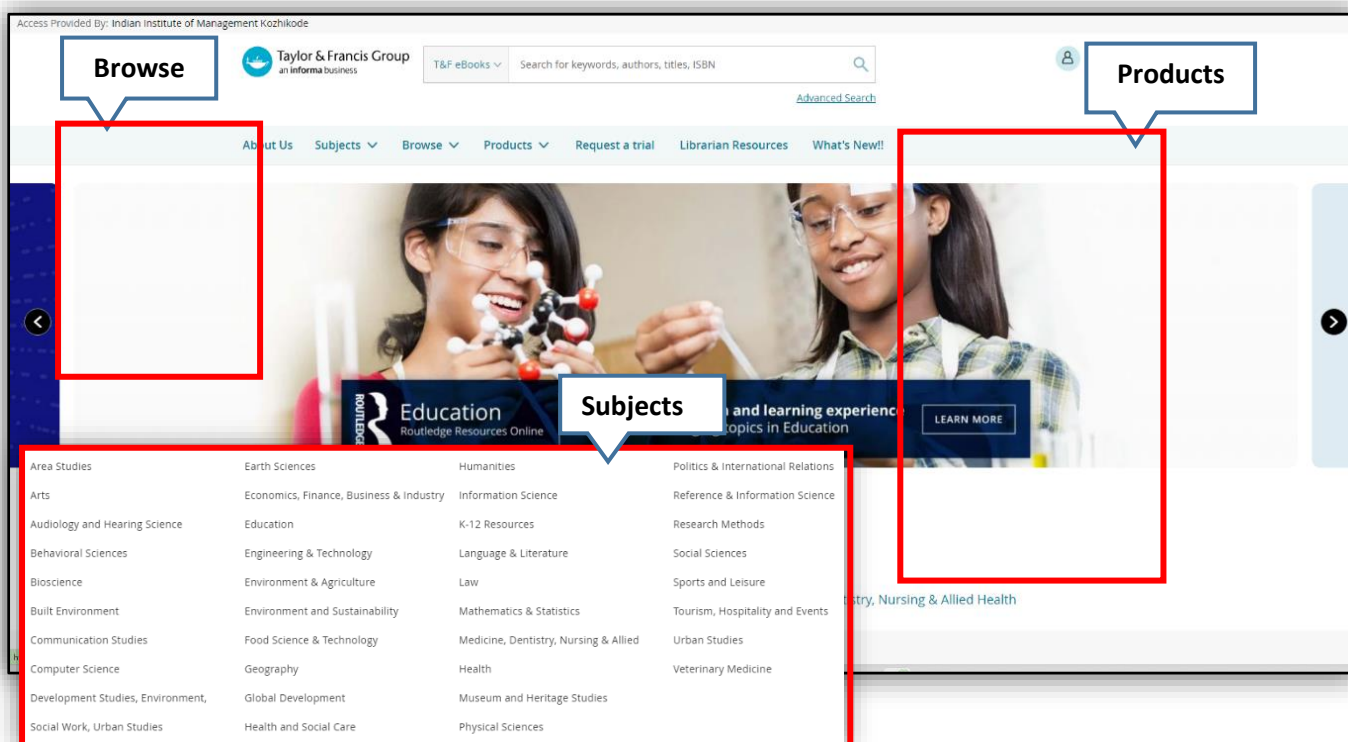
Access Provided By: Indian Institute of Management Kozhikode

Browse

Taylor & Francis Group
an informa business

T&F eBooks

Search for keywords, authors, titles, ISBN

Advanced Search

Products

About Us Subjects Browse Products Request a trial Librarian Resources What's New!!

ROUTLEDGE
Education
Routledge Resources Online

Subjects

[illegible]n and learning experience
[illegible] topics in Education

LEARN MORE

Area Studies
Arts
Audiology and Hearing Science
Behavioral Sciences
Bioscience
Built Environment
Communication Studies
Computer Science
Development Studies, Environment, Social Work, Urban Studies

Earth Sciences
Economics, Finance, Business & Industry
Education
Engineering & Technology
Environment & Agriculture
Environment and Sustainability
Food Science & Technology
Geography
Global Development
Health and Social Care

Humanities
Information Science
K-12 Resources
Language & Literature
Law
Mathematics & Statistics
Medicine, Dentistry, Nursing & Allied Health
Museum and Heritage Studies
Physical Sciences

Politics & International Relations
Reference & Information Science
Research Methods
Social Sciences
Sports and Leisure
Tourism, Hospitality and Events
Urban Studies
Veterinary Medicine

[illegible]stry, Nursing & Allied Health